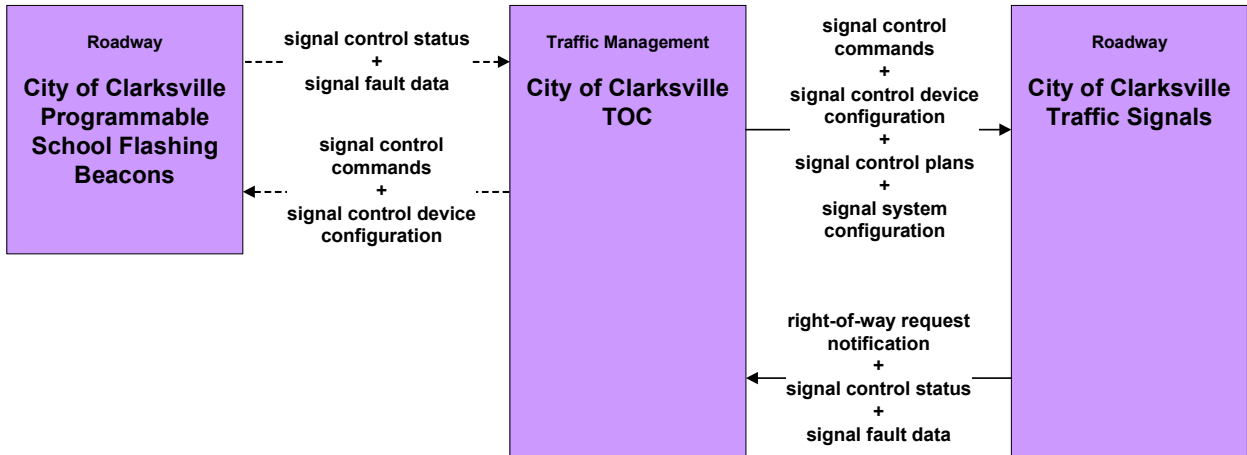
Roadway

City of Clarksville Programmable School Flashing Beacons

signal control status
+
signal fault data

signal control commands
+
signal control device configuration

Traffic Management

City of Clarksville TOC

signal control commands
+
signal control device configuration
+
signal control plans
+
signal system configuration

Roadway

City of Clarksville Traffic Signals

right-of-way request notification
+
signal control status
+
signal fault data